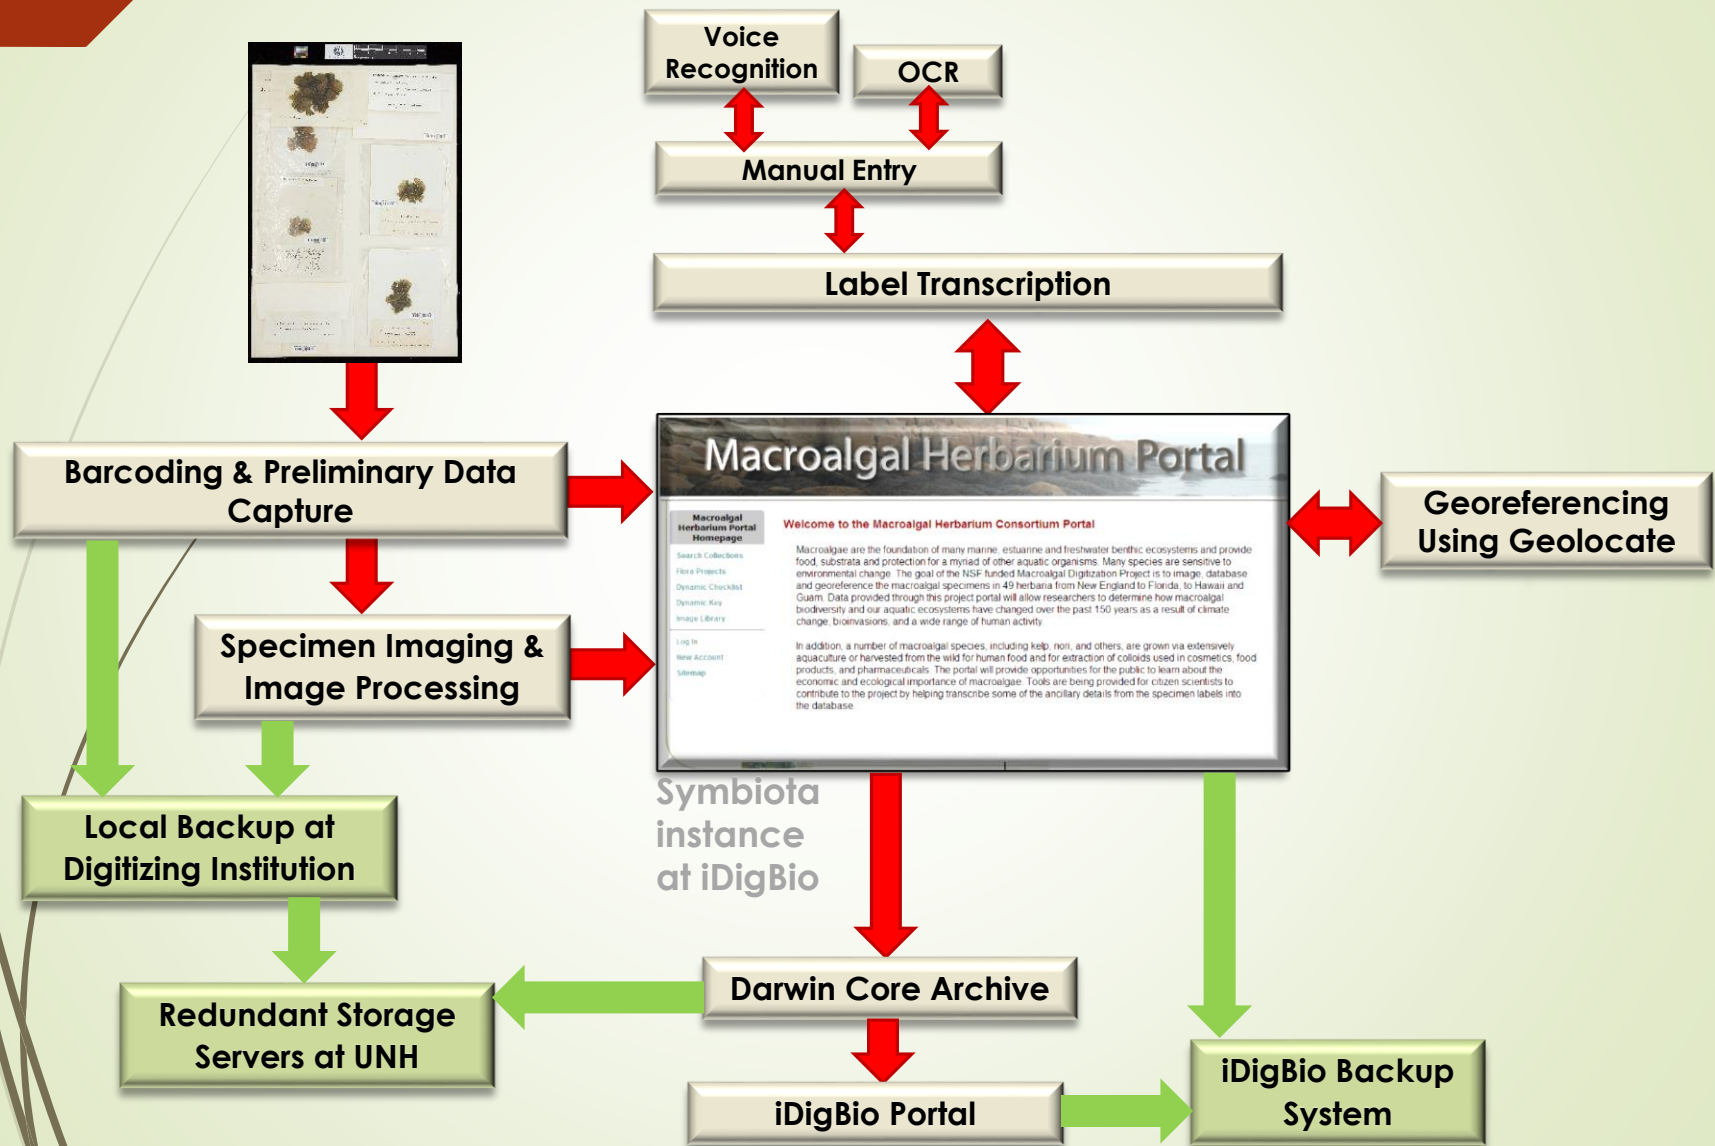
Voice Recognition

OCR

Manual Entry

Label Transcription

Barcoding & Preliminary Data Capture

Specimen Imaging & Image Processing

Macroalgal Herbarium Portal

Macroalgal Herbarium Portal Homepage

Search Collections
Flora Projects
Dynamic Checklist
Dynamic Key
Image Library

Log In
New Account
Sitemap

Welcome to the Macroalgal Herbarium Consortium Portal

Macroalgae are the foundation of many marine, estuarine and freshwater benthic ecosystems and provide food, substrata and protection for a myriad of other aquatic organisms. Many species are sensitive to environmental change. The goal of the NSF funded Macroalgal Digitization Project is to image, database and georeference the macroalgal specimens in 49 herbaria from New England to Florida, to Hawaii and Guam. Data provided through this project portal will allow researchers to determine how macroalgal biodiversity and our aquatic ecosystems have changed over the past 150 years as a result of climate change, bioinvasions, and a wide range of human activity.

In addition, a number of macroalgal species, including kelp, nori, and others, are grown via extensively aquaculture or harvested from the wild for human food and for extraction of colloids used in cosmetics, food products, and pharmaceuticals. The portal will provide opportunities for the public to learn about the economic and ecological importance of macroalgae. Tools are being provided for citizen scientists to contribute to the project by helping transcribe some of the ancillary details from the specimen labels into the database.

Georeferencing Using Geolocate

Symbiota instance at iDigBio

Local Backup at Digitizing Institution

Redundant Storage Servers at UNH

Darwin Core Archive

iDigBio Portal

iDigBio Backup System